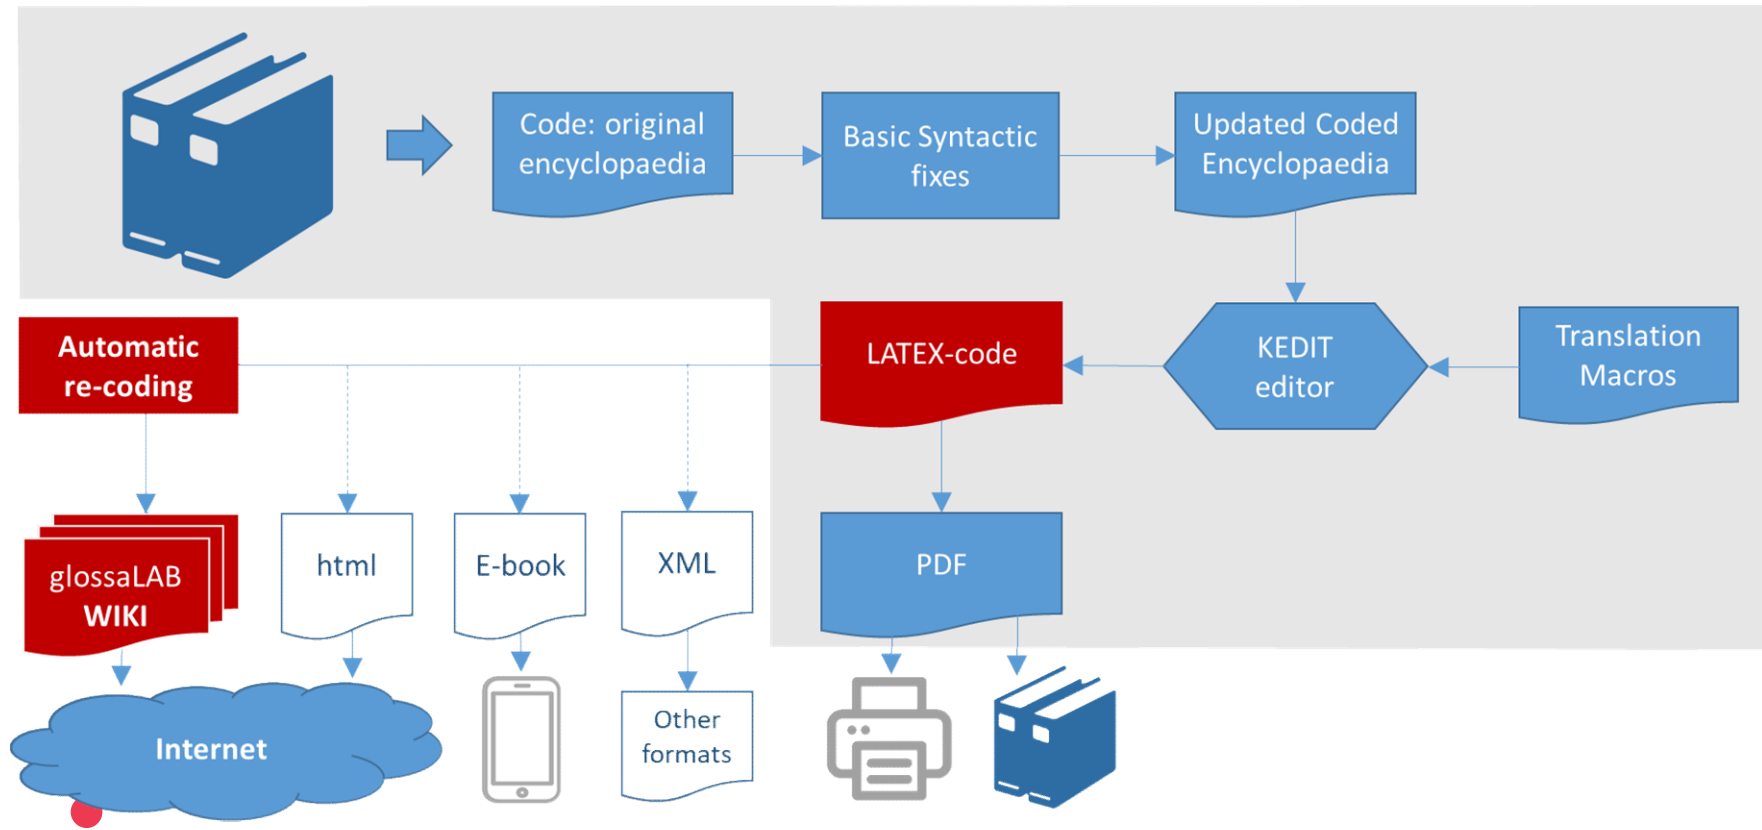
Code: original encyclopaedia

Basic Syntactic fixes

Updated Coded Encyclopaedia

Automatic re-coding

LATEX-code

KEDIT editor

Translation Macros

glossaLAB WIKI

html

E-book

XML

PDF

Internet

Other formats